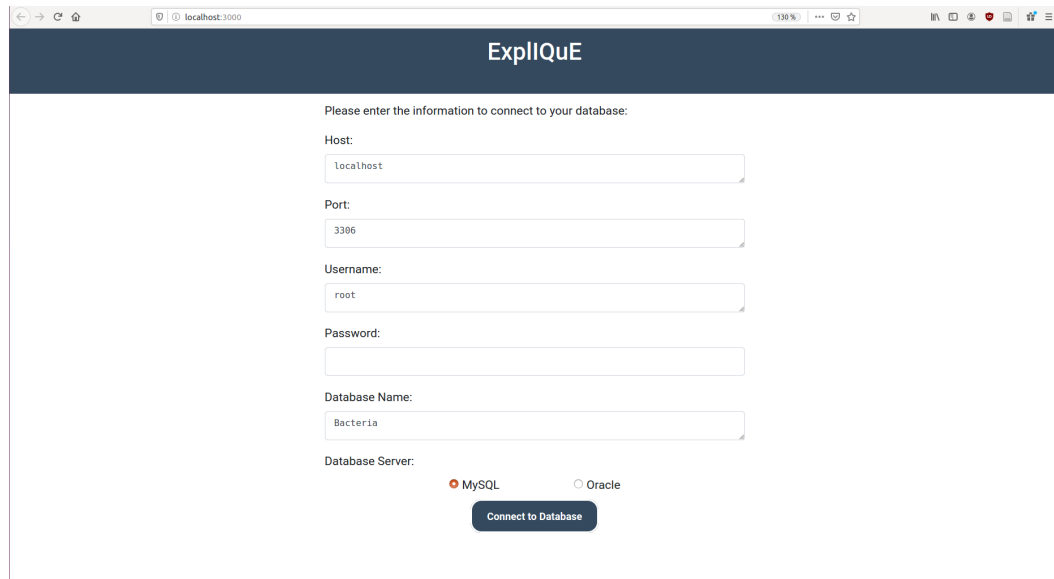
localhost:3000

130 %

ExplQuE

Please enter the information to connect to your database:

Host:

localhost

Port:

3306

Username:

root

Password:

Database Name:

Bacteria

Database Server:

MySQL

Oracle

Connect to Database